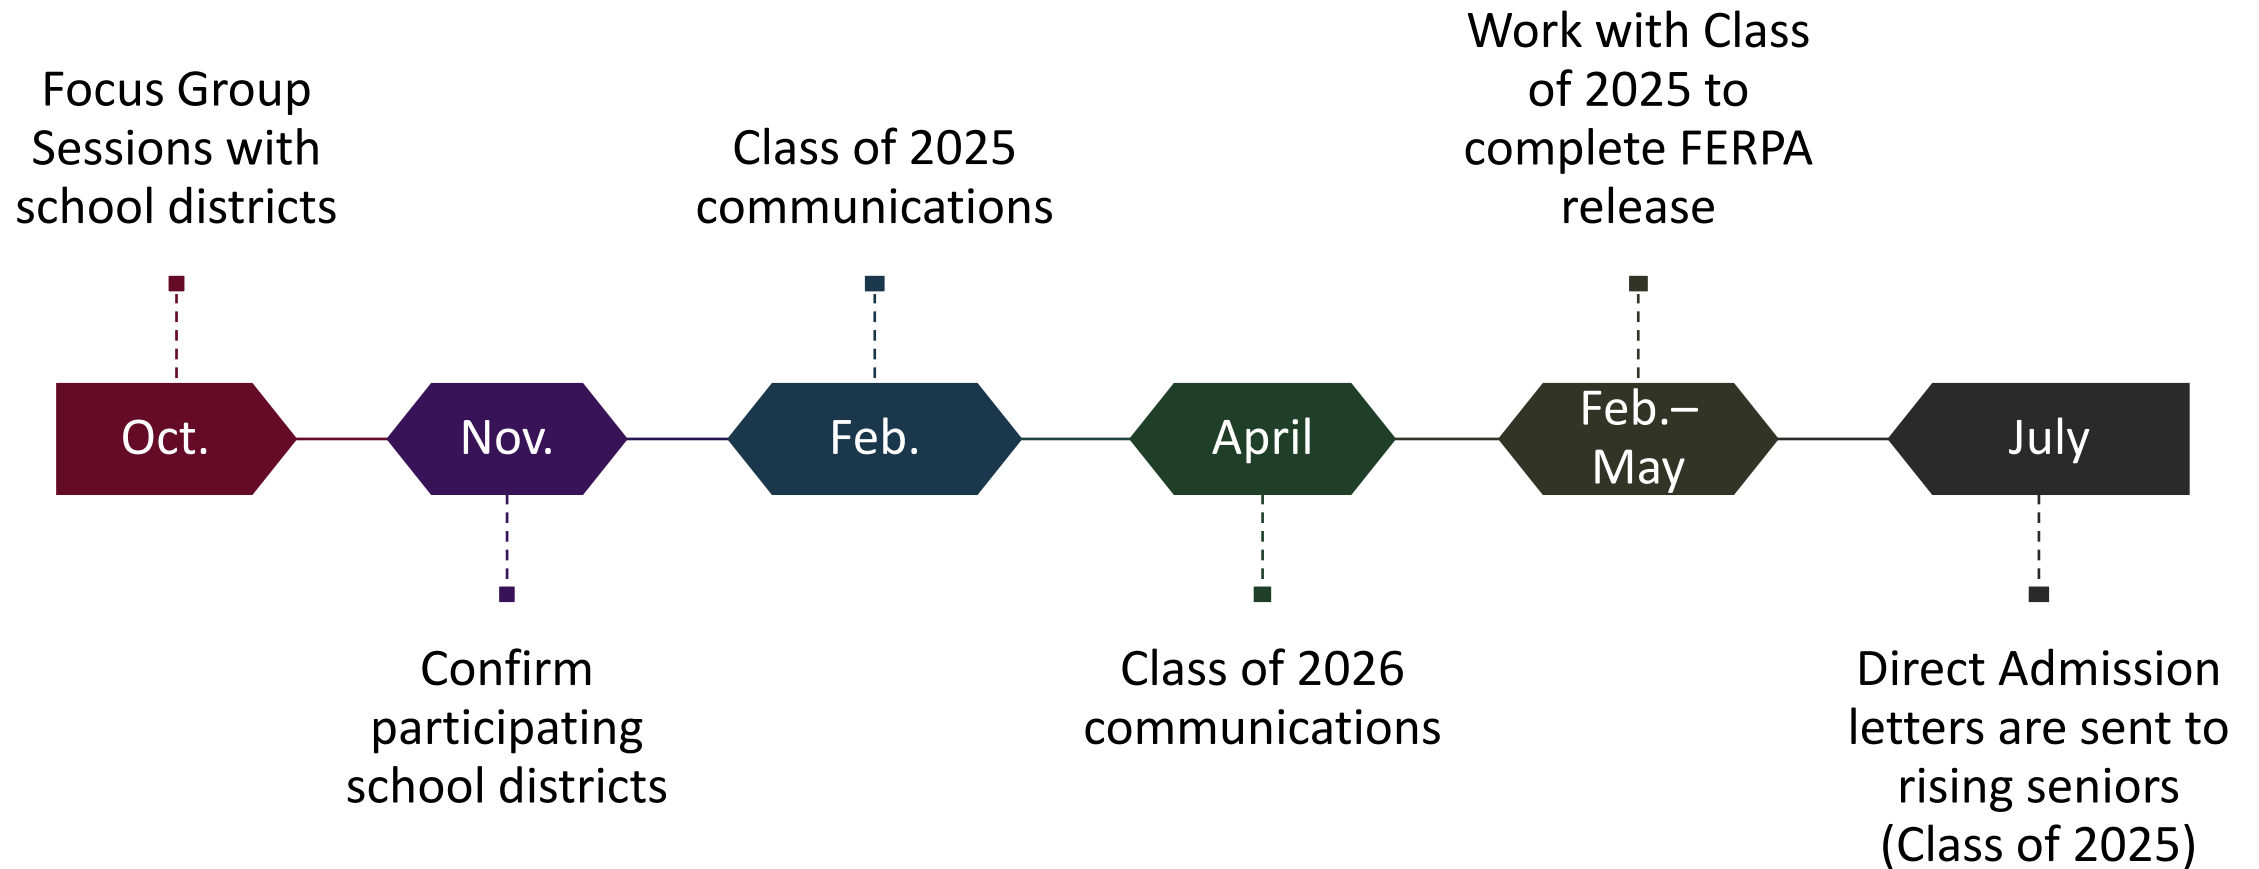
Focus Group Sessions with school districts

Oct.

Nov.

Confirm participating school districts

Class of 2025 communications

Feb.

April

Class of 2026 communications

Work with Class of 2025 to complete FERPA release

Feb.– May

July

Direct Admission letters are sent to rising seniors (Class of 2025)